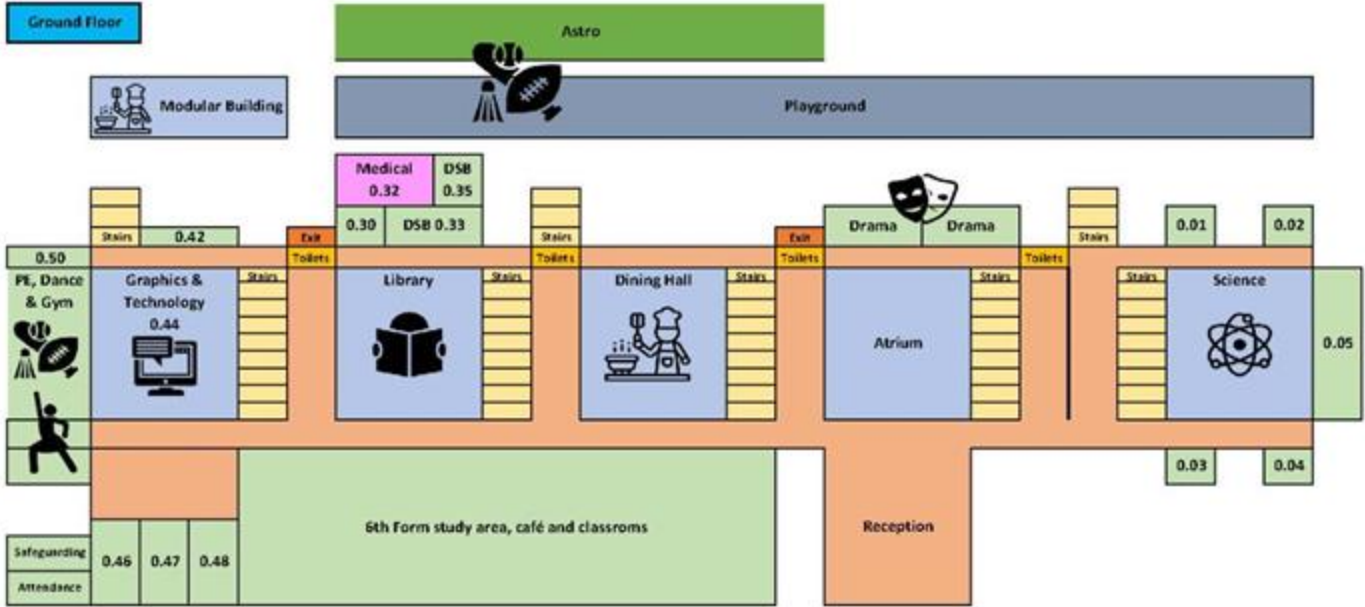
Ground Floor

Astro

Modular Building

Playground

Medical 0.32

DSB 0.35

0.30

DSB 0.33

Stairs

0.42

Exit

Toilets

Stairs

Exit

Toilets

Drama

Drama

Toilets

Stairs

0.01

0.02

0.50

PE, Dance & Gym

Graphics & Technology 0.44

Stairs

Library

Stairs

Dining Hall

Stairs

Atrium

Stairs

Stairs

Science

0.05

0.03

0.04

6th Form study area, café and classroms

Reception

Safeguarding

Attendance

0.46

0.47

0.48